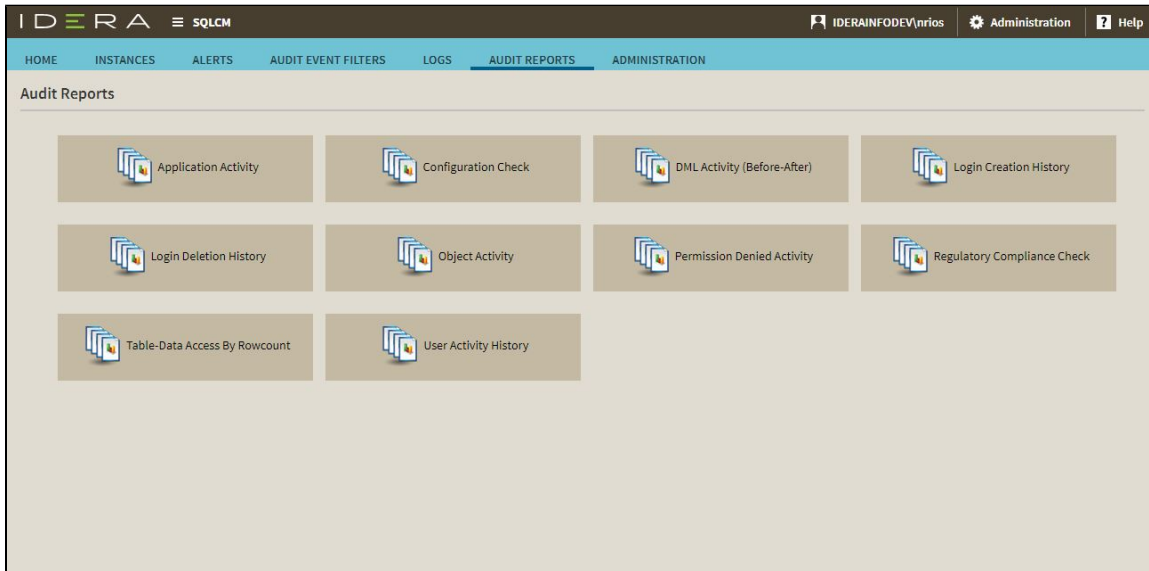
IDERA ≡ SQLCM

IDERAINFODEV\nrios Administration Help

HOME INSTANCES ALERTS AUDIT EVENT FILTERS LOGS AUDIT REPORTS ADMINISTRATION

Audit Reports

Application Activity

Configuration Check

DML Activity (Before-After)

Login Creation History

Login Deletion History

Object Activity

Permission Denied Activity

Regulatory Compliance Check

Table-Data Access By Rowcount

User Activity History